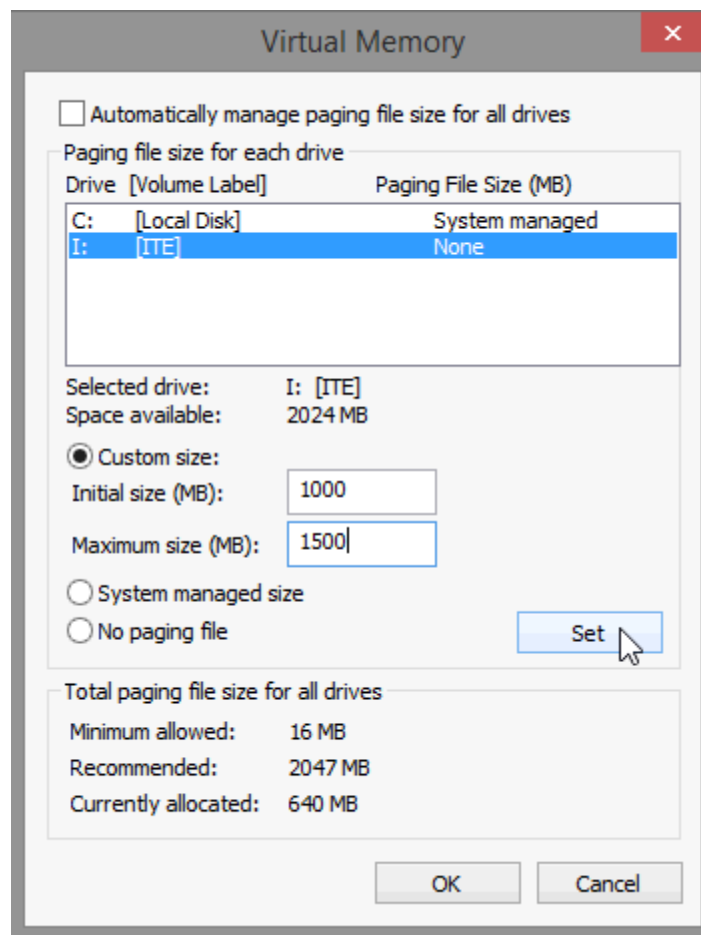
Virtual Memory

Automatically manage paging file size for all drives

Paging file size for each drive

| Drive | [Volume Label] | Paging File Size (MB) |
|---|---|---|
| C: | [Local Disk] | System managed |
| I: | [ITE] | None |

Selected drive: I: [ITE]
Space available: 2024 MB

Custom size:
Initial size (MB): 1000
Maximum size (MB): 1500

System managed size
No paging file

Set

Total paging file size for all drives

Minimum allowed: 16 MB
Recommended: 2047 MB
Currently allocated: 640 MB

OK
Cancel